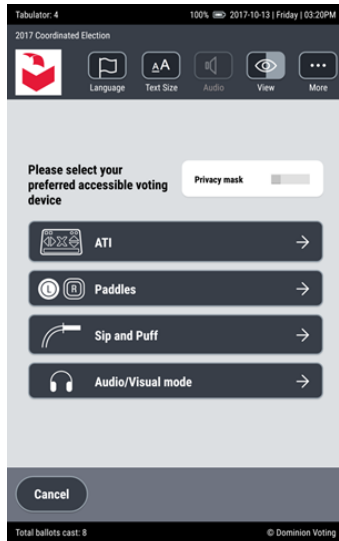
Tabulator: 4

100% 2017-10-13 | Friday | 03:20PM

2017 Coordinated Election

Language

AA
Text Size

Audio

View

More

Please select your preferred accessible voting device

Privacy mask

ATI

L R
Paddles

Sip and Puff

Audio/Visual mode

Cancel

Total ballots cast: 8

© Dominion Voting